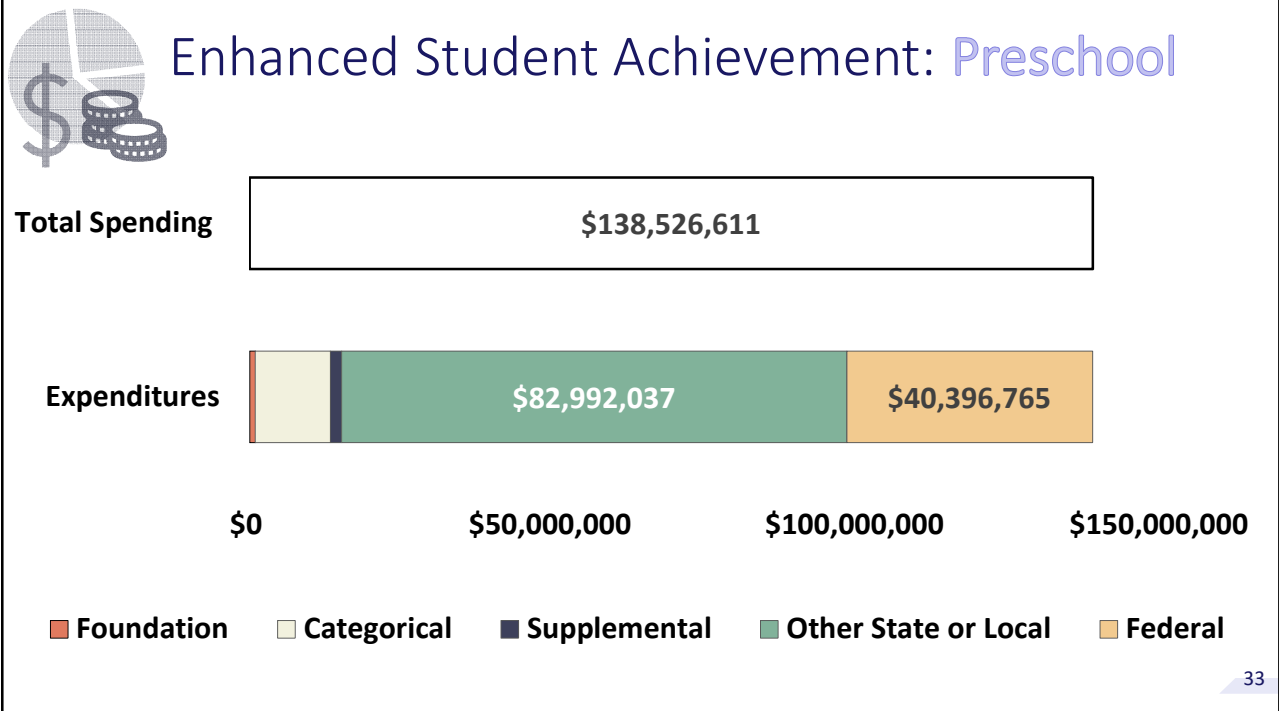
Enhanced Student Achievement: Preschool

Total Spending

$138,526,611

Expenditures

$82,992,037

$40,396,765

$0

$50,000,000

$100,000,000

$150,000,000

Foundation Categorical Supplemental Other State or Local Federal

33